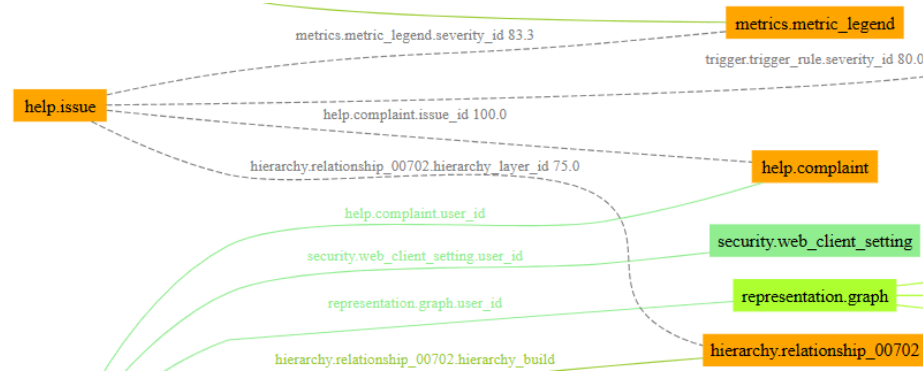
metrics.metric_legend

metrics.metric_legend.severity_id 83.3

trigger.trigger_rule.severity_id 80.0

help.issue

help.complaint.issue_id 100.0

hierarchy.relationship_00702.hierarchy_layer_id 75.0

help.complaint

help.complaint.user_id

security.web_client_setting

security.web_client_setting.user_id

representation.graph

representation.graph.user_id

hierarchy.relationship_00702.hierarchy_build

hierarchy.relationship_00702